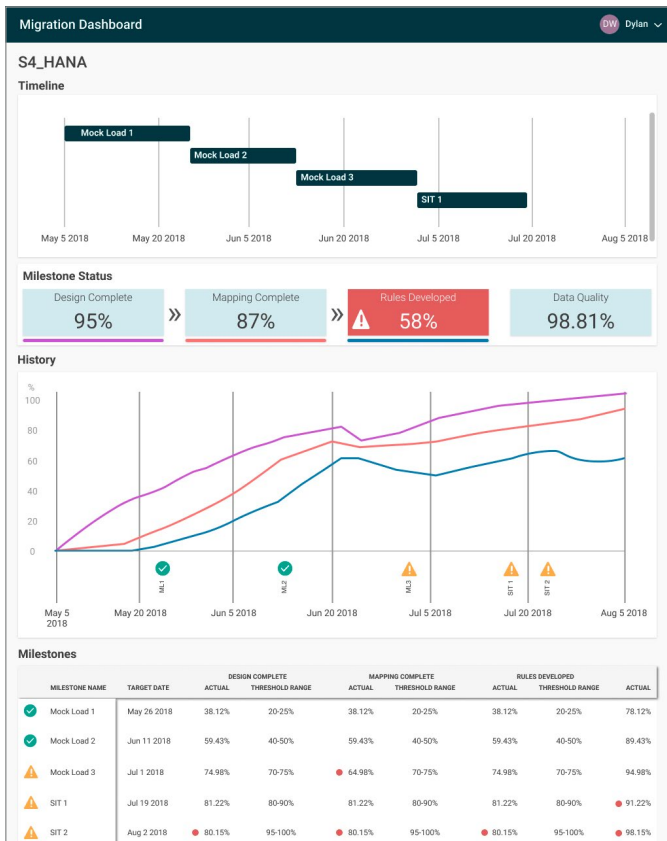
Migration Dashboard

DW Dylan

S4_HANA

Timeline

Mock Load 1
Mock Load 2
Mock Load 3
SIT 1

May 5 2018 May 20 2018 Jun 5 2018 Jun 20 2018 Jul 5 2018 Jul 20 2018 Aug 5 2018

Milestone Status

Design Complete 95%
Mapping Complete 87%
Rules Developed 58%
Data Quality 98.81%

History

%
100
80
60
40
20
0

ML1 ML2 ML3 SIT 1 SIT 2

May 5 2018 May 20 2018 Jun 5 2018 Jun 20 2018 Jul 5 2018 Jul 20 2018 Aug 5 2018

Milestones

| | MILESTONE NAME | TARGET DATE | DESIGN COMPLETE ACTUAL | DESIGN COMPLETE THRESHOLD RANGE | MAPPING COMPLETE ACTUAL | MAPPING COMPLETE THRESHOLD RANGE | RULES DEVELOPED ACTUAL | RULES DEVELOPED THRESHOLD RANGE | ACTUAL |
|---|---|---|---|---|---|---|---|---|---|
| | Mock Load 1 | May 26 2018 | 38.12% | 20-25% | 38.12% | 20-25% | 38.12% | 20-25% | 78.12% |
| | Mock Load 2 | Jun 11 2018 | 59.43% | 40-50% | 59.43% | 40-50% | 59.43% | 40-50% | 89.43% |
| | Mock Load 3 | Jul 1 2018 | 74.98% | 70-75% | 64.98% | 70-75% | 74.98% | 70-75% | 94.98% |
| | SIT 1 | Jul 19 2018 | 81.22% | 80-90% | 81.22% | 80-90% | 81.22% | 80-90% | 91.22% |
| | SIT 2 | Aug 2 2018 | 80.15% | 95-100% | 80.15% | 95-100% | 80.15% | 95-100% | 98.15% |